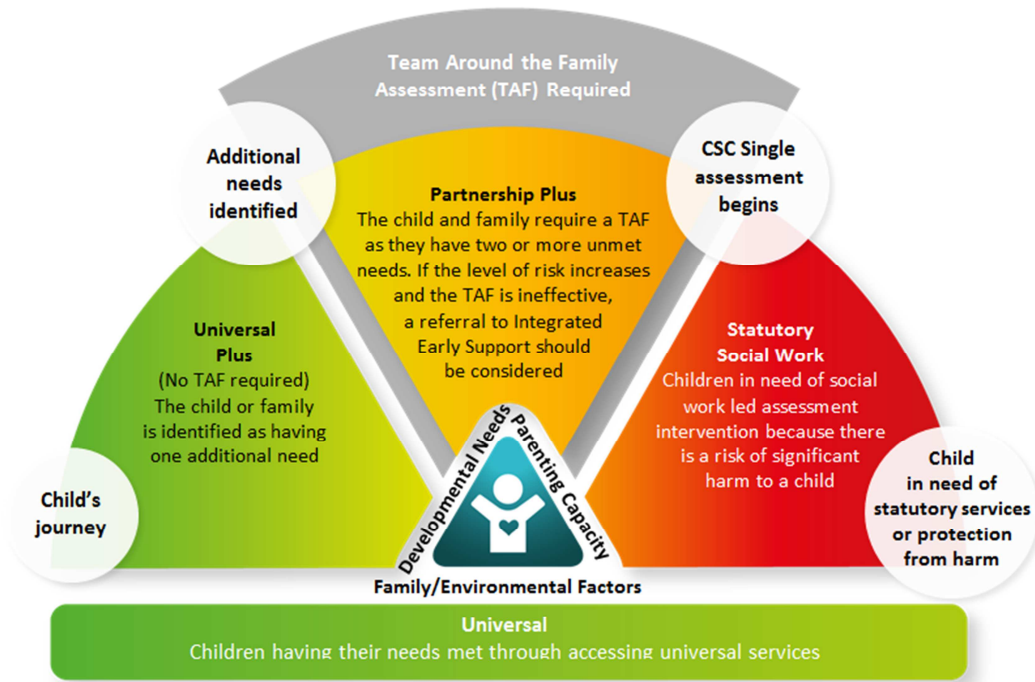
Team Around the Family Assessment (TAF) Required

Additional needs identified

Partnership Plus
The child and family require a TAF as they have two or more unmet needs. If the level of risk increases and the TAF is ineffective, a referral to Integrated Early Support should be considered

CSC Single assessment begins

Universal Plus
(No TAF required)
The child or family is identified as having one additional need

Statutory Social Work
Children in need of social work led assessment intervention because there is a risk of significant harm to a child

Child's journey

Developmental Needs
Parenting Capacity
Family/Environmental Factors

Child in need of statutory services or protection from harm

Universal
Children having their needs met through accessing universal services